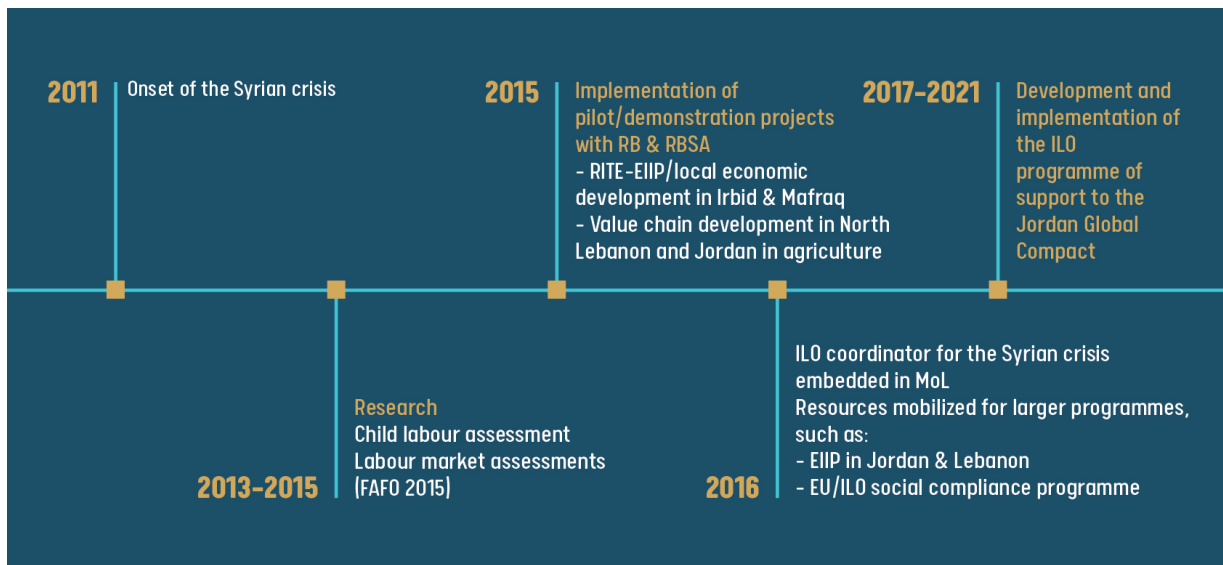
2011
Onset of the Syrian crisis

2013–2015
Research
Child labour assessment
Labour market assessments (FAFO 2015)

2015
Implementation of pilot/demonstration projects with RB & RBSA
- RITE-EIIP/local economic development in Irbid & Mafraq
- Value chain development in North Lebanon and Jordan in agriculture

2016
ILO coordinator for the Syrian crisis embedded in MoL
Resources mobilized for larger programmes, such as:
- EIIP in Jordan & Lebanon
- EU/ILO social compliance programme

2017–2021
Development and implementation of the ILO programme of support to the Jordan Global Compact